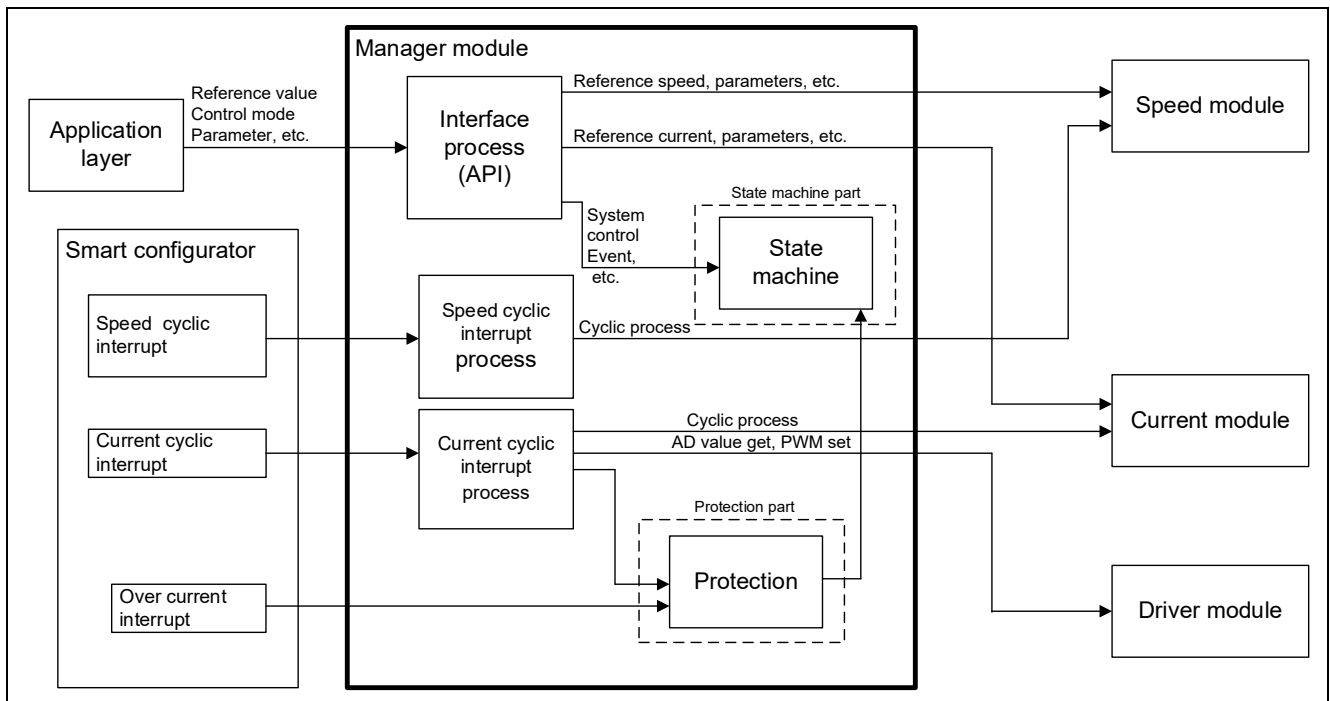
Manager module

Application layer

Reference value
Control mode
Parameter, etc.

Interface process (API)

Reference speed, parameters, etc.

Reference current, parameters, etc.

Speed module

State machine part

System control
Event, etc.

State machine

Smart configurator

Speed cyclic interrupt

Speed cyclic interrupt process

Cyclic process

Current cyclic interrupt

Current cyclic interrupt process

Cyclic process

AD value get, PWM set

Current module

Protection part

Protection

Over current interrupt

Driver module